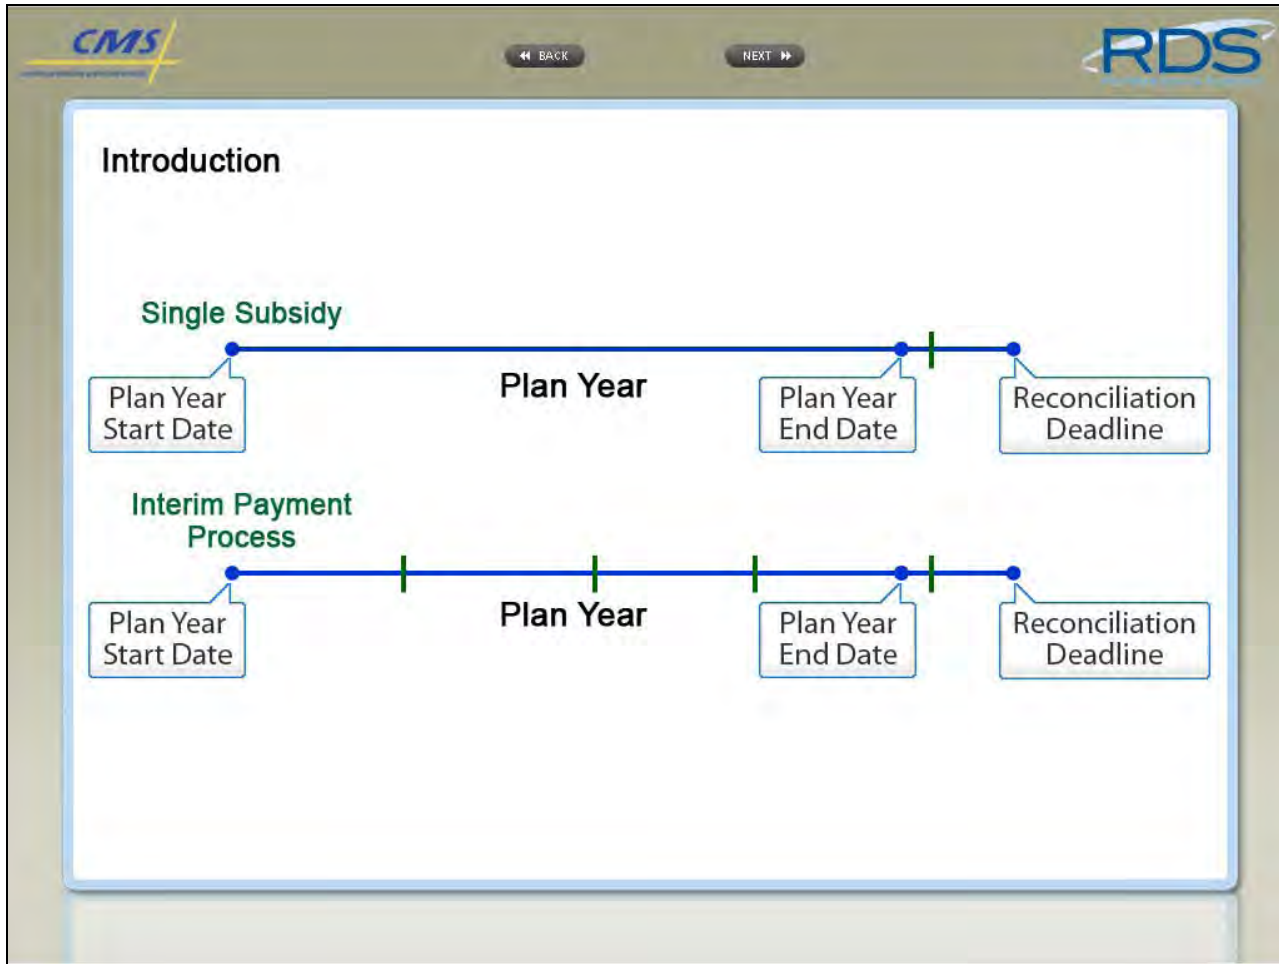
CMS

BACK

NEXT

RDS

Introduction

Single Subsidy

Plan Year Start Date

Plan Year

Plan Year End Date

Reconciliation Deadline

Interim Payment Process

Plan Year Start Date

Plan Year

Plan Year End Date

Reconciliation Deadline